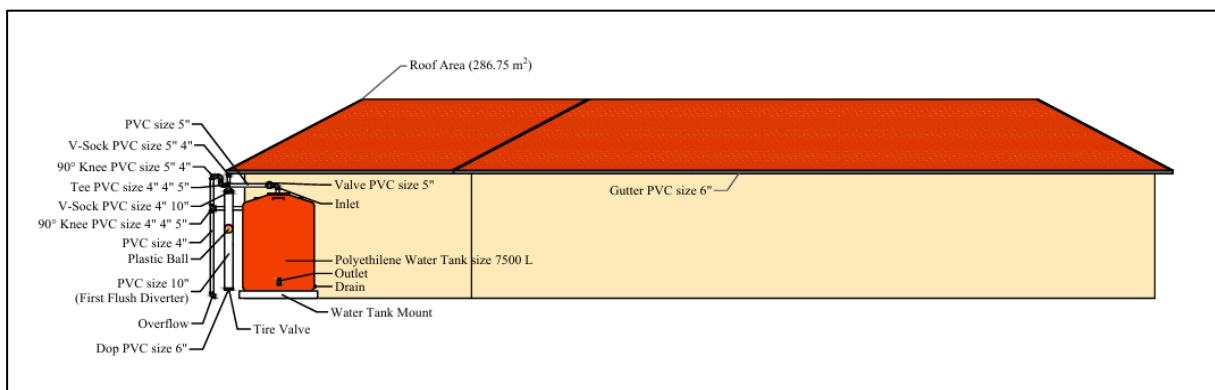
Roof Area (286.75 m$^2$)

PVC size 5"
V-Sock PVC size 5" 4"
90° Knee PVC size 5" 4"
Tee PVC size 4" 4" 5"
V-Sock PVC size 4" 10"
90° Knee PVC size 4" 4" 5"
PVC size 4"
Plastic Ball
PVC size 10"
(First Flush Diverter)
Overflow
Dop PVC size 6"

Valve PVC size 5"
Inlet
Gutter PVC size 6"
Polyethilene Water Tank size 7500 L
Outlet
Drain
Water Tank Mount
Tire Valve